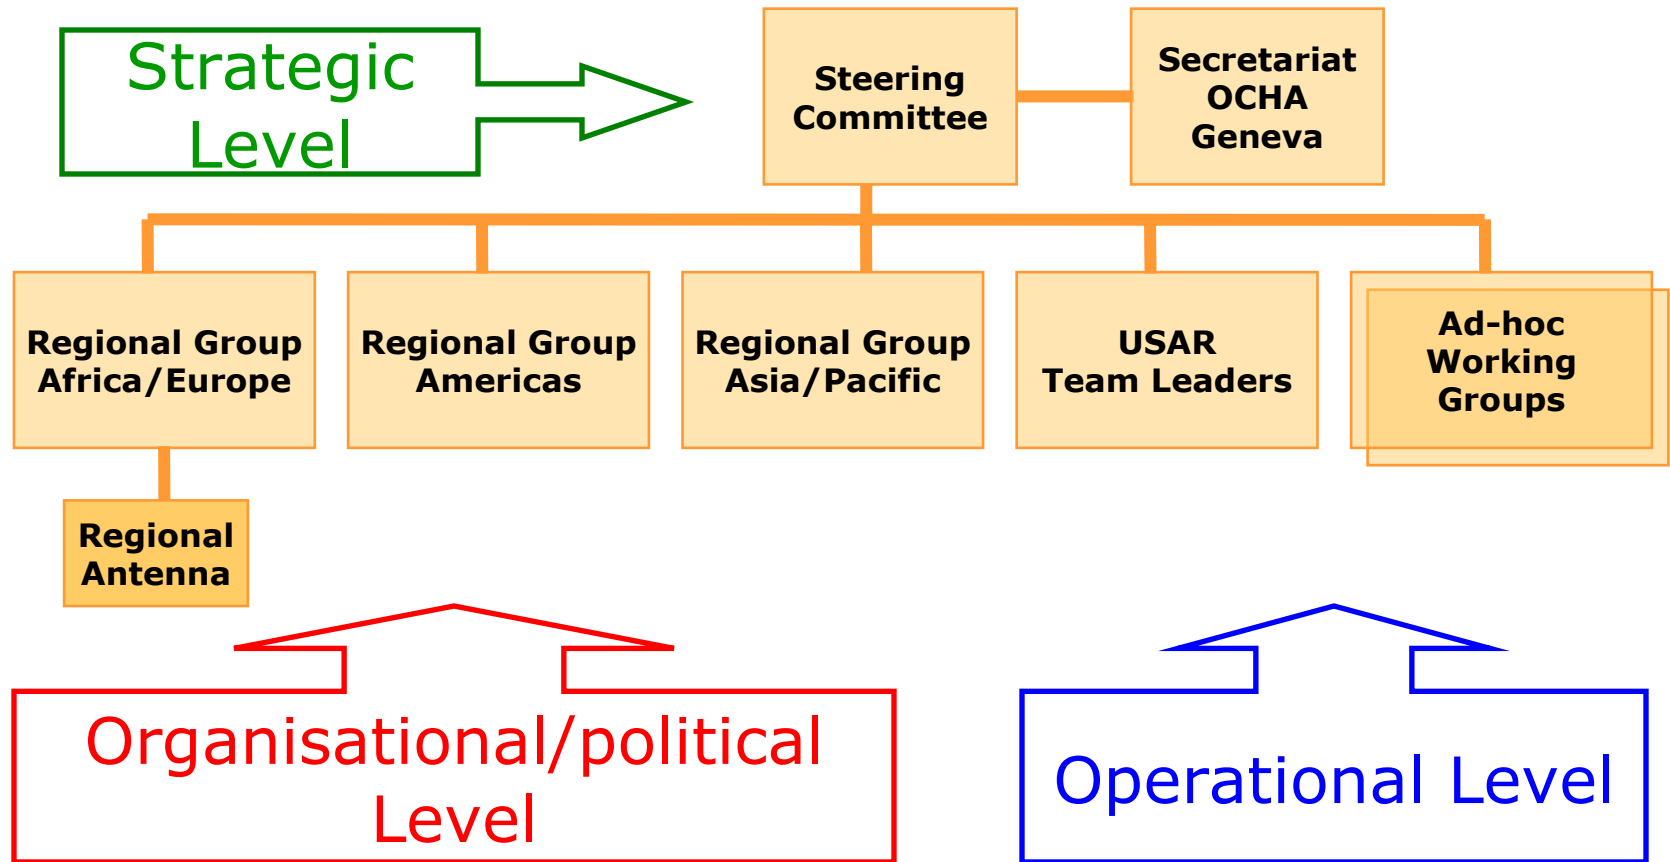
Strategic Level

Steering Committee

Secretariat OCHA Geneva

Regional Group Africa/Europe

Regional Group Americas

Regional Group Asia/Pacific

USAR Team Leaders

Ad-hoc Working Groups

Regional Antenna

Organisational/political Level

Operational Level